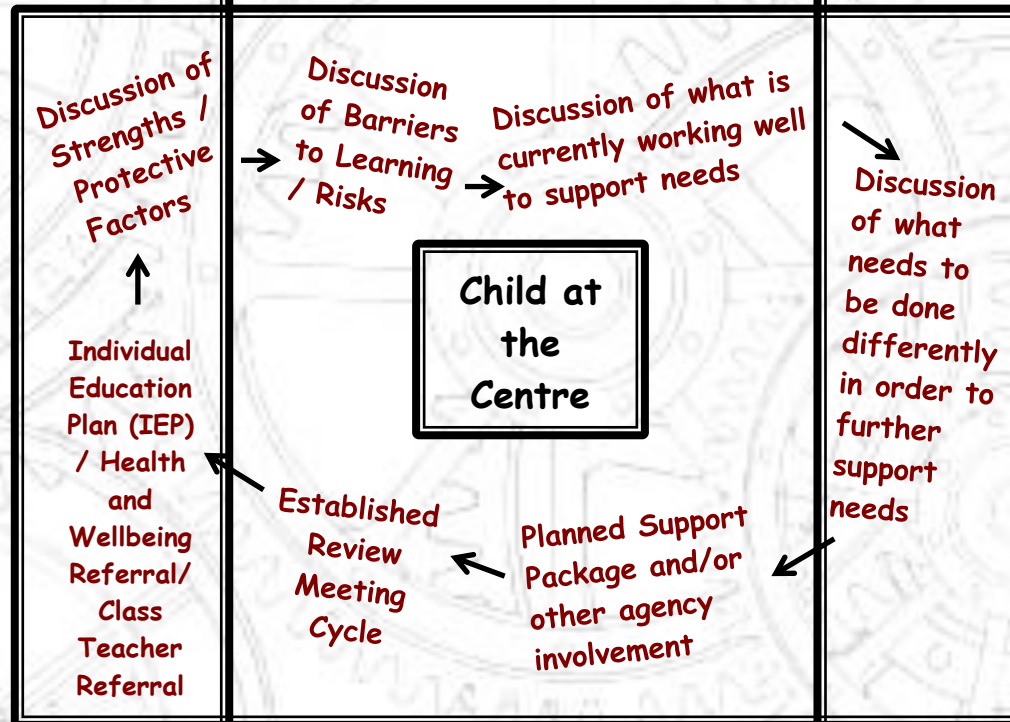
Discussion of Strengths / Protective Factors

Discussion of Barriers to Learning / Risks

Discussion of what is currently working well to support needs

Discussion of what needs to be done differently in order to further support needs

Child at the Centre

Individual Education Plan (IEP) / Health and Wellbeing Referral/ Class Teacher Referral

Established Review Meeting Cycle

Planned Support Package and/or other agency involvement